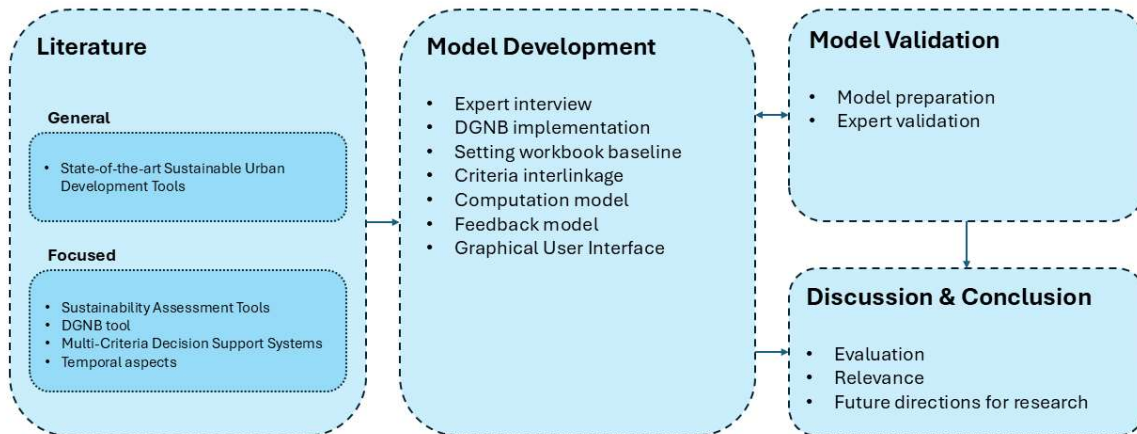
Literature

General

• State-of-the-art Sustainable Urban Development Tools

Focused

• Sustainability Assessment Tools
• DGNB tool
• Multi-Criteria Decision Support Systems
• Temporal aspects

Model Development

• Expert interview
• DGNB implementation
• Setting workbook baseline
• Criteria interlinkage
• Computation model
• Feedback model
• Graphical User Interface

Model Validation

• Model preparation
• Expert validation

Discussion & Conclusion

• Evaluation
• Relevance
• Future directions for research